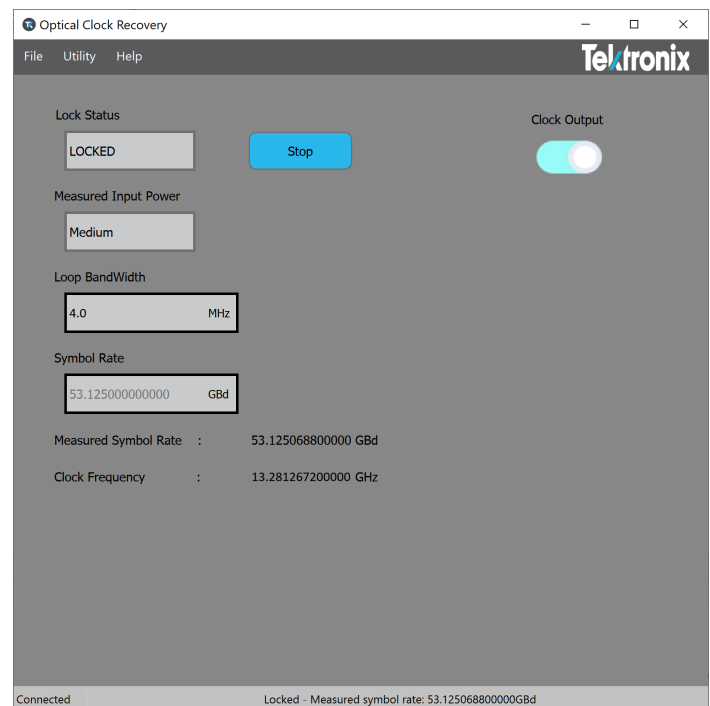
Optical Clock Recovery

File Utility Help

Tektronix

Lock Status

LOCKED

Stop

Clock Output

Measured Input Power

Medium

Loop BandWidth

4.0 MHz

Symbol Rate

53.125000000000 GBd

Measured Symbol Rate : 53.125068800000 GBd

Clock Frequency : 13.281267200000 GHz

Connected

Locked - Measured symbol rate: 53.125068800000GBd